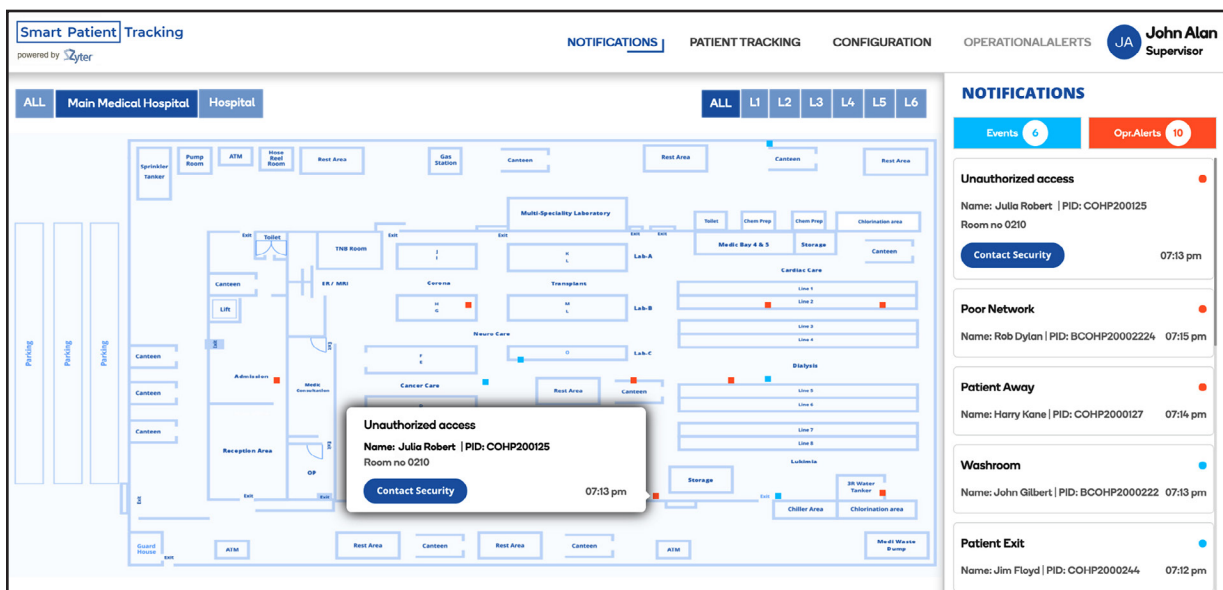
Smart Patient Tracking
powered by Zyter

NOTIFICATIONS PATIENT TRACKING CONFIGURATION OPERATIONALALERTS

JA John Alan Supervisor

ALL Main Medical Hospital Hospital

ALL L1 L2 L3 L4 L5 L6

Sprinkler Tanker
Pump Room
ATM
Hose Reel Room
Rest Area
Gas Station
Canteen
Rest Area
Canteen
Rest Area
Multi-Speciality Laboratory
Toilet
Chem Prep
Chem Prep
Chlorination area
Exit
Toilet
TNB Room
Exit
Exit
Exit
Medic Bay 4 & 5
Storage
Canteen
I
I
K
L
Lab-A
Cardiac Care
Canteen
ER / MRI
Corona
Transplans
Line 1
Line 2
Lift
H
G
M
L
Lab-B
Line 3
Line 4
Parking
Parking
Parking
Neuro Care
Canteen
Exit
Exit
O
Lab-C
Dialysis
F
E
Admission
Medic Consultation
Cancer Care
Rest Area
Canteen
Line 5
Line 6
Canteen
Canteen
Line 7
Line 8
Reception Area
Exit
Lukimia
OP
Storage
3R Water Tanker
Exit
Exit
Exit
Chiller Area
Chlorination area
Exit
Guard House
Exit
ATM
Rest Area
Canteen
Rest Area
Canteen
ATM
Medi Waste Dump

Unauthorized access
Name: Julia Robert | PID: COHP200125
Room no 0210
Contact Security
07:13 pm

NOTIFICATIONS
Events 6
Opr.Alerts 10

Unauthorized access
Name: Julia Robert | PID: COHP200125
Room no 0210
Contact Security
07:13 pm

Poor Network
Name: Rob Dylan | PID: BCOHP20002224 07:15 pm

Patient Away
Name: Harry Kane | PID: COHP2000127 07:14 pm

Washroom
Name: John Gilbert | PID: BCOHP2000222 07:13 pm

Patient Exit
Name: Jim Floyd | PID: COHP2000244 07:12 pm